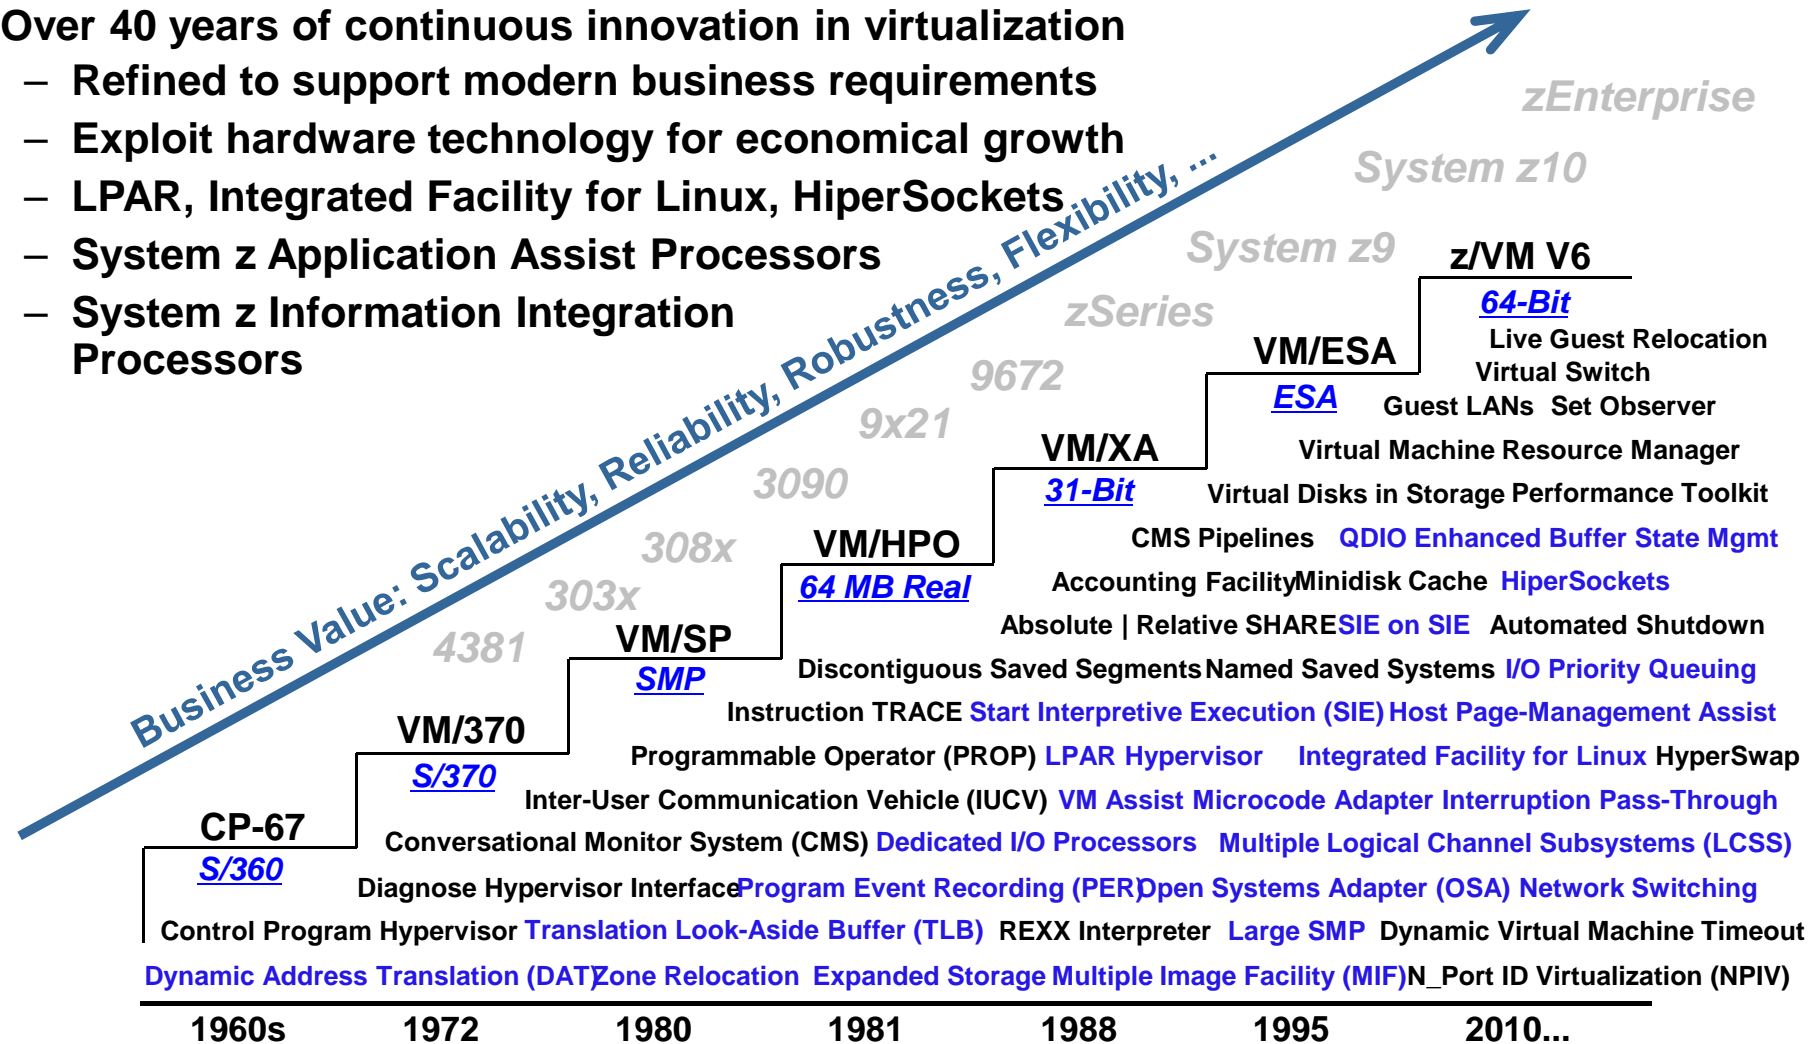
Over 40 years of continuous innovation in virtualization

– Refined to support modern business requirements
– Exploit hardware technology for economical growth
– LPAR, Integrated Facility for Linux, HiperSockets
– System z Application Assist Processors
– System z Information Integration Processors

Business Value: Scalability, Reliability, Robustness, Flexibility, ...

zEnterprise
System z10
System z9
zSeries
9672
9x21
3090
308x
303x
4381

z/VM V6
64-Bit
VM/ESA
ESA
VM/XA
31-Bit
VM/HPO
64 MB Real
VM/SP
SMP
VM/370
S/370
CP-67
S/360

Live Guest Relocation
Virtual Switch
Guest LANs Set Observer
Virtual Machine Resource Manager
Virtual Disks in Storage Performance Toolkit
CMS Pipelines QDIO Enhanced Buffer State Mgmt
Accounting Facility Minidisk Cache HiperSockets
Absolute | Relative SHARE SIE on SIE Automated Shutdown
Discontiguous Saved Segments Named Saved Systems I/O Priority Queuing
Instruction TRACE Start Interpretive Execution (SIE) Host Page-Management Assist
Programmable Operator (PROP) LPAR Hypervisor Integrated Facility for Linux HyperSwap
Inter-User Communication Vehicle (IUCV) VM Assist Microcode Adapter Interruption Pass-Through
Conversational Monitor System (CMS) Dedicated I/O Processors Multiple Logical Channel Subsystems (LCSS)
Diagnose Hypervisor Interface Program Event Recording (PER) Open Systems Adapter (OSA) Network Switching
Control Program Hypervisor Translation Look-Aside Buffer (TLB) REXX Interpreter Large SMP Dynamic Virtual Machine Timeout
Dynamic Address Translation (DAT) Zone Relocation Expanded Storage Multiple Image Facility (MIF) N_Port ID Virtualization (NPIV)

1960s 1972 1980 1981 1988 1995 2010...